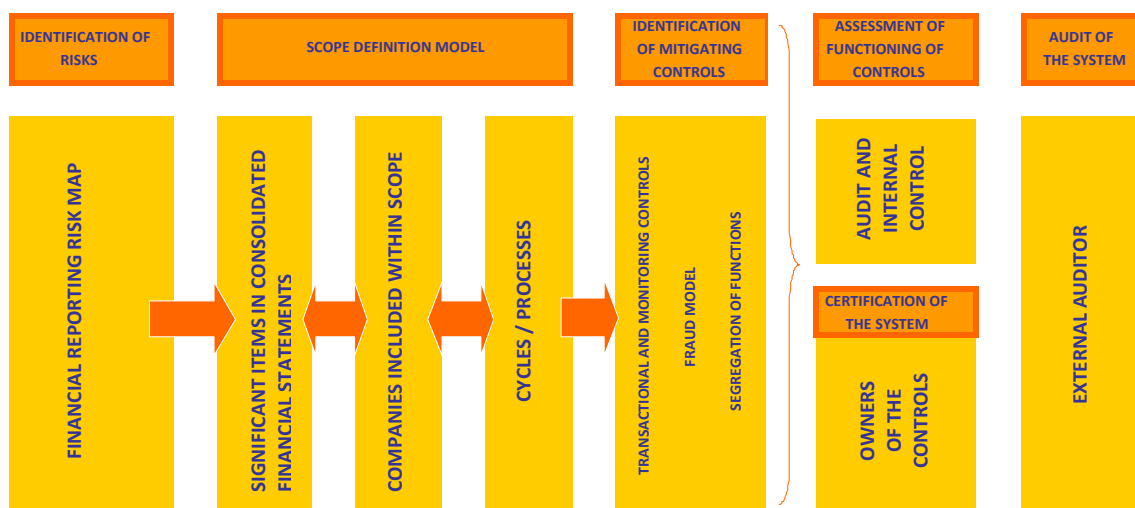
IDENTIFICATION OF RISKS

SCOPE DEFINITION MODEL

IDENTIFICATION OF MITIGATING CONTROLS

ASSESSMENT OF FUNCTIONING OF CONTROLS

AUDIT OF THE SYSTEM

FINANCIAL REPORTING RISK MAP

SIGNIFICANT ITEMS IN CONSOLIDATED FINANCIAL STATEMENTS

COMPANIES INCLUDED WITHIN SCOPE

CYCLES / PROCESSES

TRANSACTIONAL AND MONITORING CONTROLS

FRAUD MODEL

SEGREGATION OF FUNCTIONS

AUDIT AND INTERNAL CONTROL

CERTIFICATION OF THE SYSTEM

OWNERS OF THE CONTROLS

EXTERNAL AUDITOR